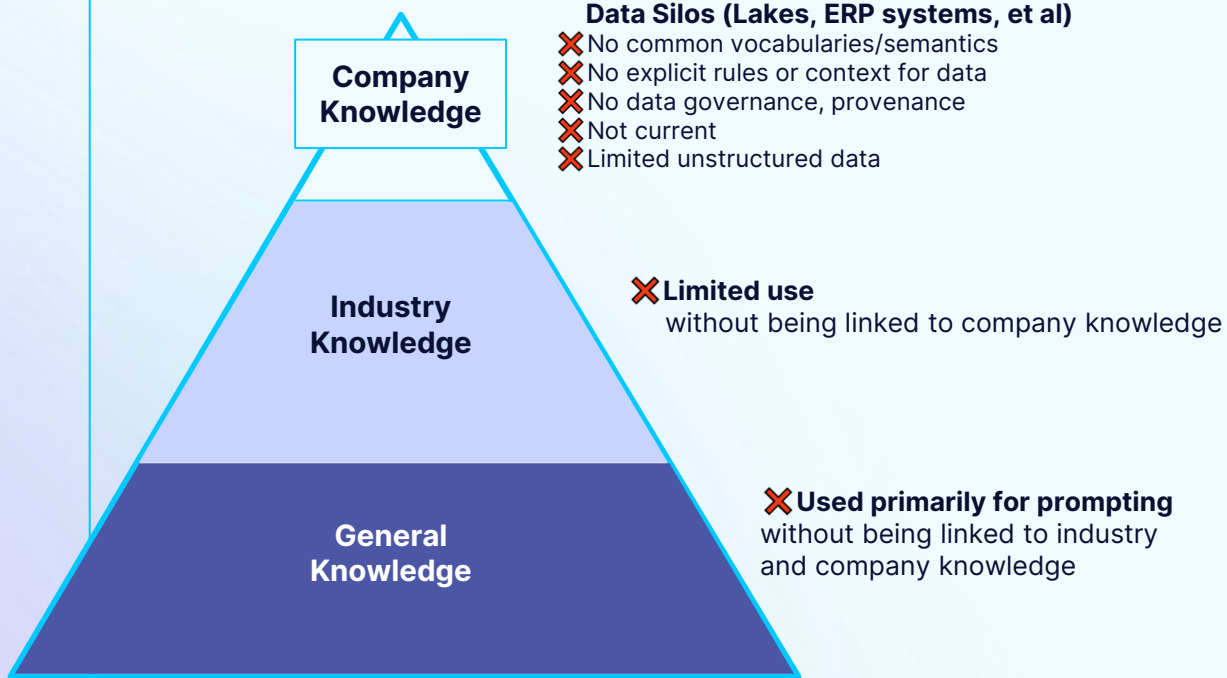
Company Knowledge

Data Silos (Lakes, ERP systems, et al)
❌No common vocabularies/semantics
❌No explicit rules or context for data
❌No data governance, provenance
❌Not current
❌Limited unstructured data

Industry Knowledge

❌Limited use
without being linked to company knowledge

General Knowledge

❌Used primarily for prompting
without being linked to industry and company knowledge